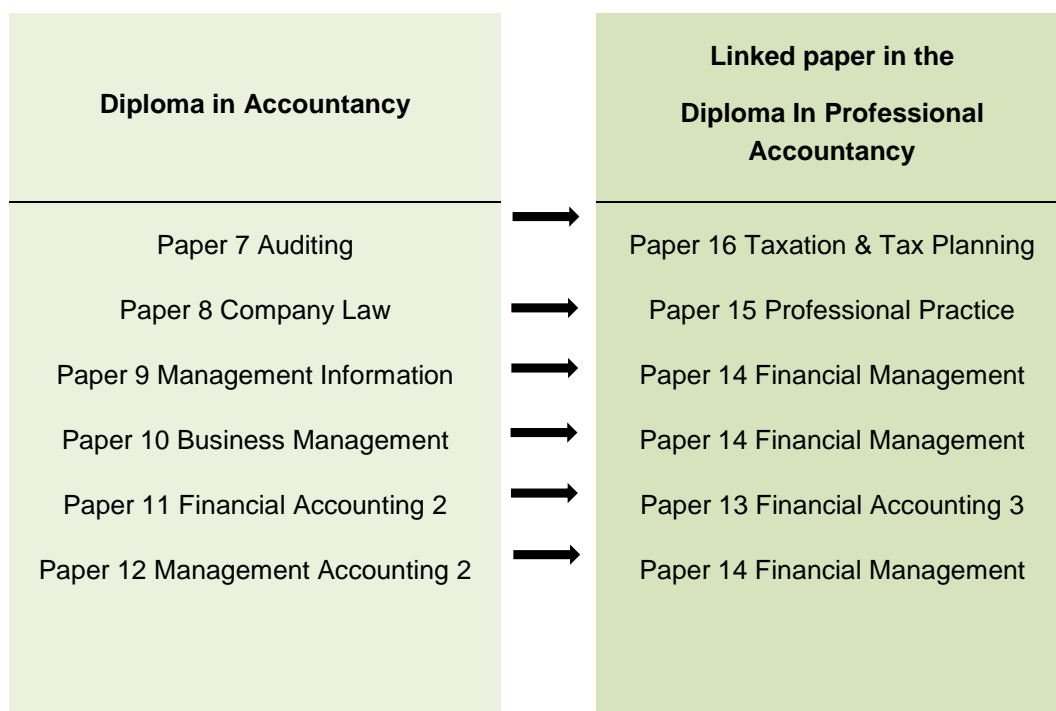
| Diploma in Accountancy | Linked paper in the Diploma In Professional Accountancy |
|---|---|
| Paper 7 Auditing | Paper 16 Taxation & Tax Planning |
| Paper 8 Company Law | Paper 15 Professional Practice |
| Paper 9 Management Information | Paper 14 Financial Management |
| Paper 10 Business Management | Paper 14 Financial Management |
| Paper 11 Financial Accounting 2 | Paper 13 Financial Accounting 3 |
| Paper 12 Management Accounting 2 | Paper 14 Financial Management |